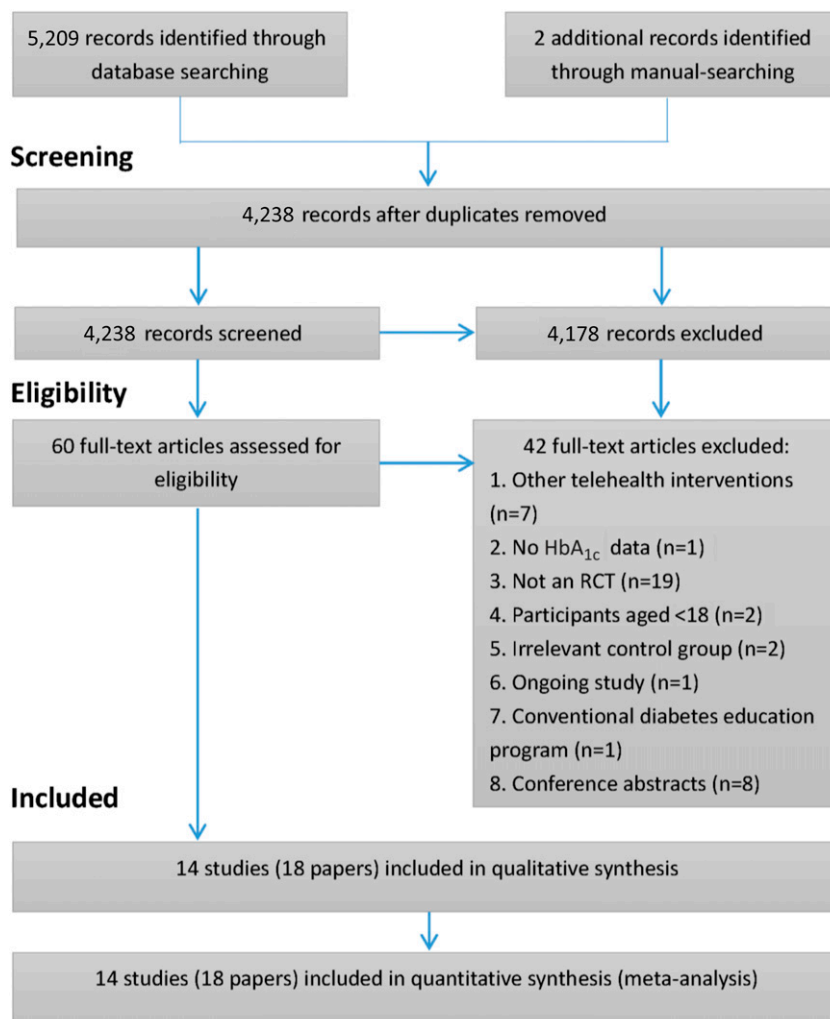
5,209 records identified through database searching

2 additional records identified through manual-searching

Screening

4,238 records after duplicates removed

4,238 records screened

4,178 records excluded

Eligibility

60 full-text articles assessed for eligibility

42 full-text articles excluded:
1. Other telehealth interventions (n=7)
2. No $HbA_{1c}$ data (n=1)
3. Not an RCT (n=19)
4. Participants aged <18 (n=2)
5. Irrelevant control group (n=2)
6. Ongoing study (n=1)
7. Conventional diabetes education program (n=1)
8. Conference abstracts (n=8)

Included

14 studies (18 papers) included in qualitative synthesis

14 studies (18 papers) included in quantitative synthesis (meta-analysis)